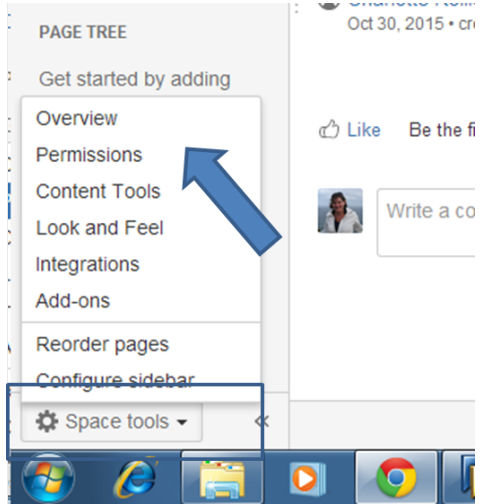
PAGE TREE

Get started by adding

Overview
Permissions
Content Tools
Look and Feel
Integrations
Add-ons
Reorder pages
Configure sidebar

Space tools ▾

«

Oct 30, 2015 • cr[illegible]

Like Be the fi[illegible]

Write a co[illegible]